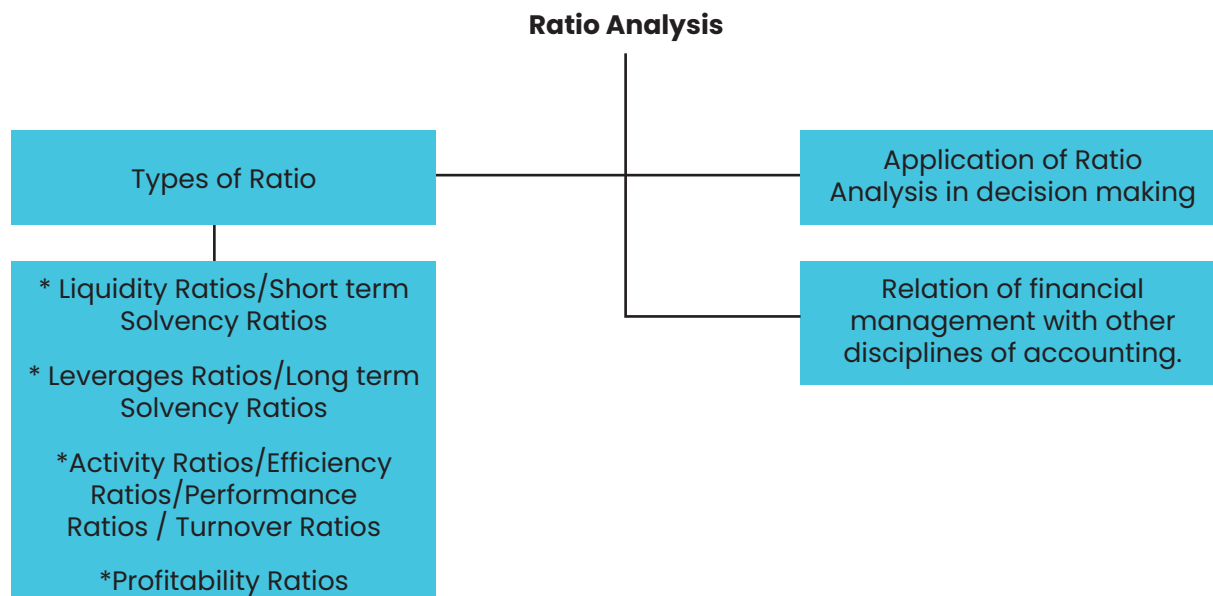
Ratio Analysis

Types of Ratio

* Liquidity Ratios/Short term Solvency Ratios

* Leverages Ratios/Long term Solvency Ratios

*Activity Ratios/Efficiency Ratios/Performance Ratios / Turnover Ratios

*Profitability Ratios

Application of Ratio Analysis in decision making

Relation of financial management with other disciplines of accounting.